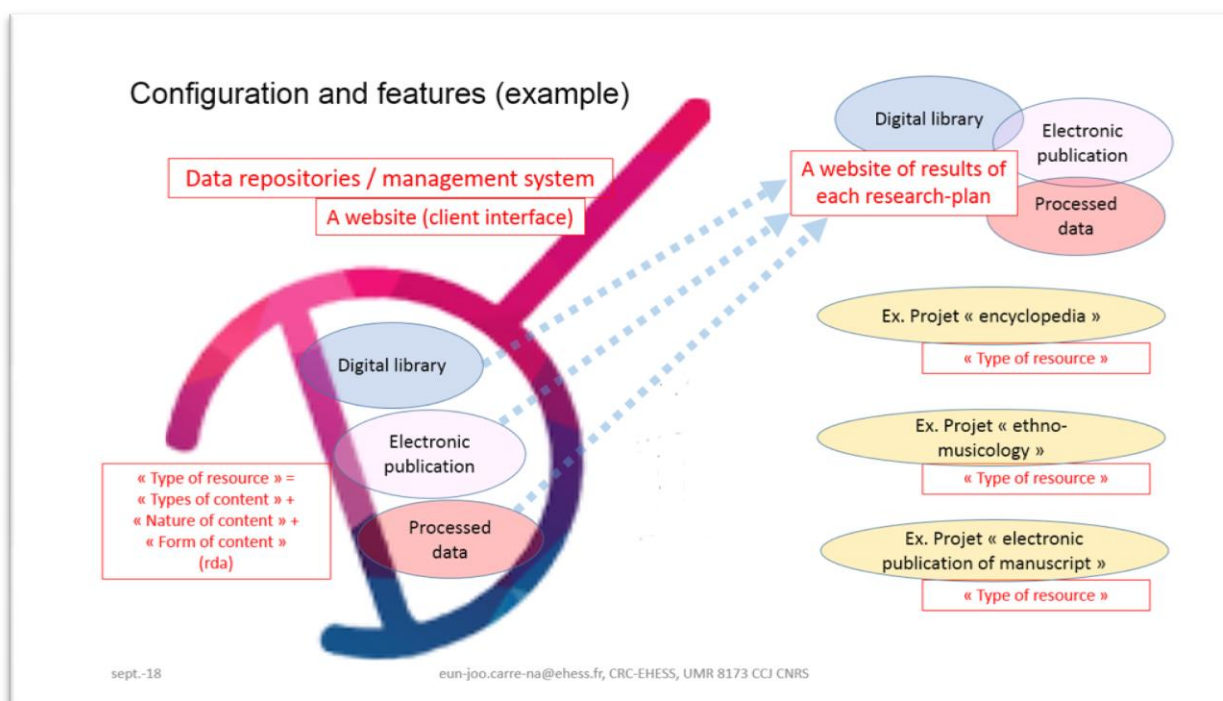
Configuration and features (example)

Data repositories / management system

A website (client interface)

Digital library

Electronic publication

Processed data

« Type of resource » = « Types of content » + « Nature of content » + « Form of content » (rda)

Digital library

Electronic publication

A website of results of each research-plan

Processed data

Ex. Projet « encyclopedia »

« Type of resource »

Ex. Projet « ethno-musicology »

« Type of resource »

Ex. Projet « electronic publication of manuscript »

« Type of resource »

sept.-18

eun-joo.carre-na@ehess.fr, CRC-EHESS, UMR 8173 CCJ CNRS